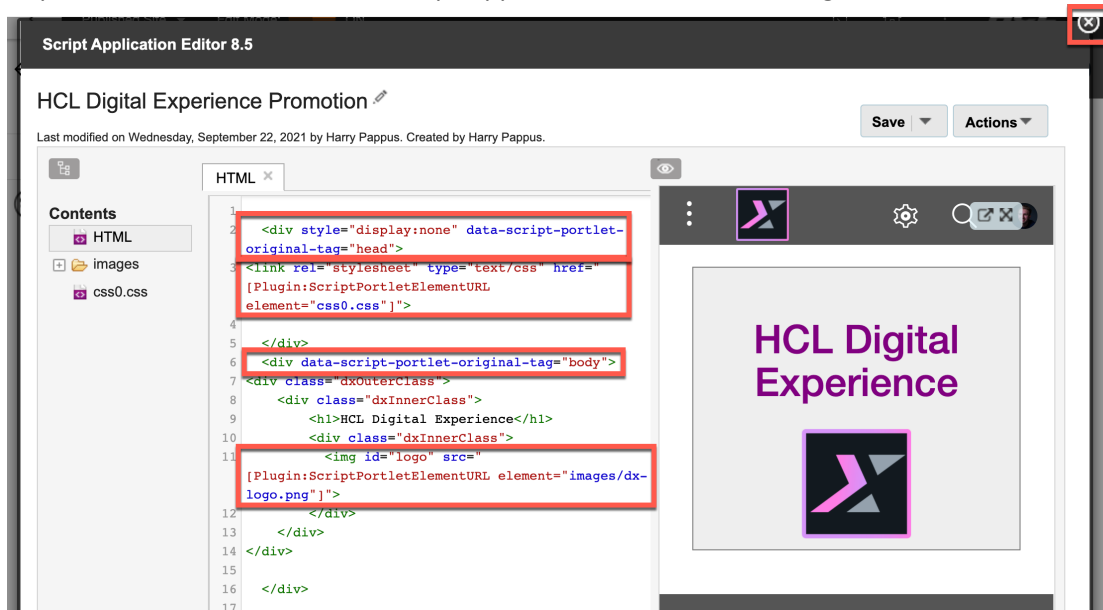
Script Application Editor 8.5

HCL Digital Experience Promotion

Save
Actions

Last modified on Wednesday, September 22, 2021 by Harry Pappus. Created by Harry Pappus.

HTML ×

Contents
HTML
images
css0.css

1
2 <div style="display:none" data-script-portlet-original-tag="head">
3 <link rel="stylesheet" type="text/css" href="[Plugin:ScriptPortletElementURL element="css0.css"]">
4
5 </div>
6 <div data-script-portlet-original-tag="body">
7 <div class="dxOuterClass">
8 <div class="dxInnerClass">
9 <h1>HCL Digital Experience</h1>
10 <div class="dxInnerClass">
11 <img id="logo" src="[Plugin:ScriptPortletElementURL element="images/dx-logo.png"]">
12 </div>
13 </div>
14 </div>
15
16 </div>
17

HCL Digital Experience